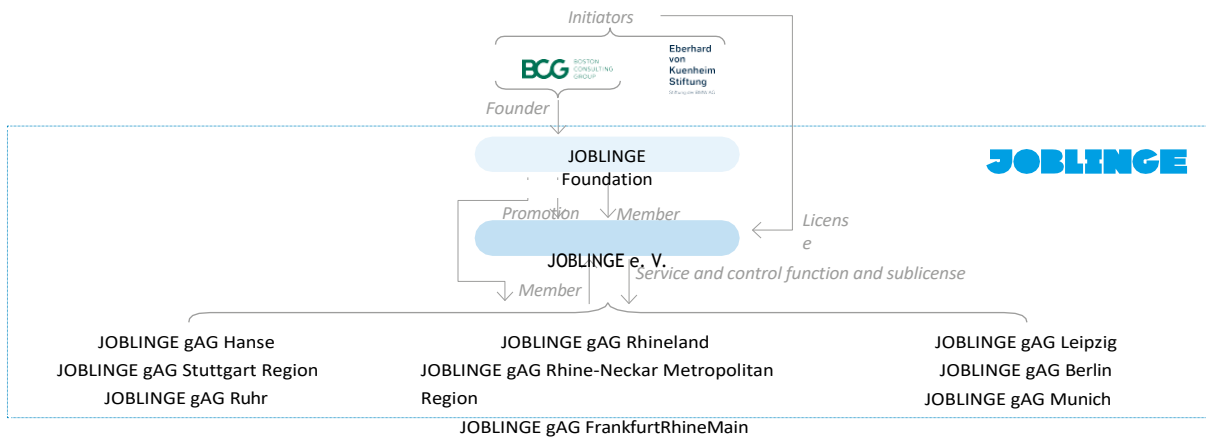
Initiators

BCG BOSTON CONSULTING GROUP

Eberhard von Kuenheim Stiftung
Stiftung der BMW AG

Founder

JOBLINGE Foundation

JOBLINGE

Promotion
Member
Licens e

JOBLINGE e. V.

Member
Service and control function and sublicense

JOBLINGE gAG Hanse
JOBLINGE gAG Stuttgart Region
JOBLINGE gAG Ruhr

JOBLINGE gAG Rhineland
JOBLINGE gAG Rhine-Neckar Metropolitan Region

JOBLINGE gAG Leipzig
JOBLINGE gAG Berlin
JOBLINGE gAG Munich

JOBLINGE gAG FrankfurtRhineMain